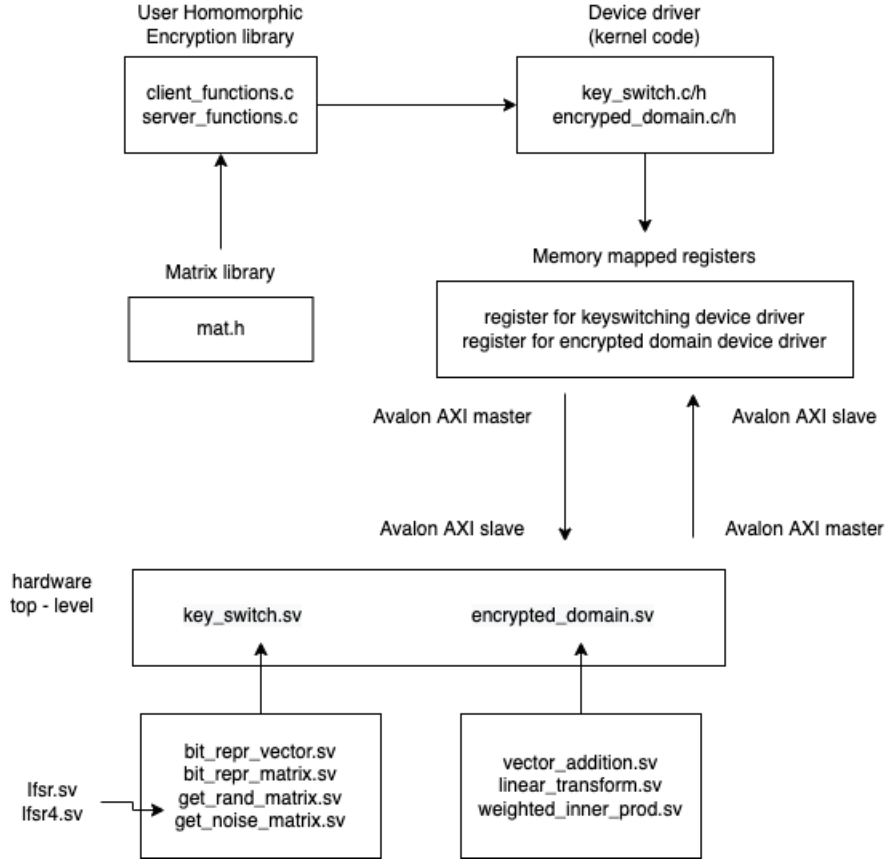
User Homomorphic Encryption library

client_functions.c
server_functions.c

Device driver (kernel code)

key_switch.c/h
encryped_domain.c/h

Memory mapped registers

register for keyswitching device driver
register for encrypted domain device driver

Matrix library

mat.h

Avalon AXI master

Avalon AXI slave

Avalon AXI slave

Avalon AXI master

hardware top - level

key_switch.sv

encrypted_domain.sv

lfsr.sv
lfsr4.sv

bit_repr_vector.sv
bit_repr_matrix.sv
get_rand_matrix.sv
get_noise_matrix.sv

vector_addition.sv
linear_transform.sv
weighted_inner_prod.sv